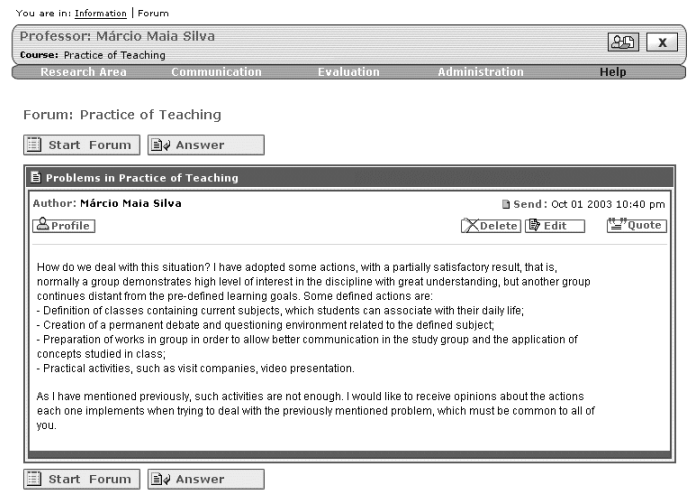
You are in: Information | Forum

Professor: Márcio Maia Silva

Course: Practice of Teaching

x

Research Area Communication Evaluation Administration Help

Forum: Practice of Teaching

Start Forum Answer

Problems in Practice of Teaching

Author: Márcio Maia Silva

Send: Oct 01 2003 10:40 pm

Profile

Delete Edit Quote

How do we deal with this situation? I have adopted some actions, with a partially satisfactory result, that is, normally a group demonstrates high level of interest in the discipline with great understanding, but another group continues distant from the pre-defined learning goals. Some defined actions are:
- Definition of classes containing current subjects, which students can associate with their daily life;
- Creation of a permanent debate and questioning environment related to the defined subject;
- Preparation of works in group in order to allow better communication in the study group and the application of concepts studied in class;
- Practical activities, such as visit companies, video presentation.

As I have mentioned previously, such activities are not enough. I would like to receive opinions about the actions each one implements when trying to deal with the previously mentioned problem, which must be common to all of you.

Start Forum Answer